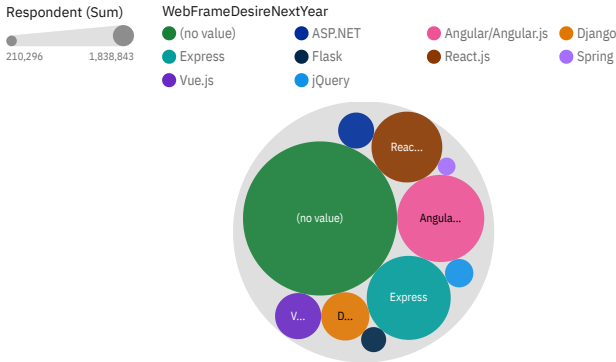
Respondent (Sum)

210,296

1,838,843

WebFrameDesireNextYear

(no value)

ASP.NET

Angular/Angular.js

Django

Express

Flask

React.js

Spring

Vue.js

jQuery

Reac...

(no value)

Angula...

Express

V...

D...